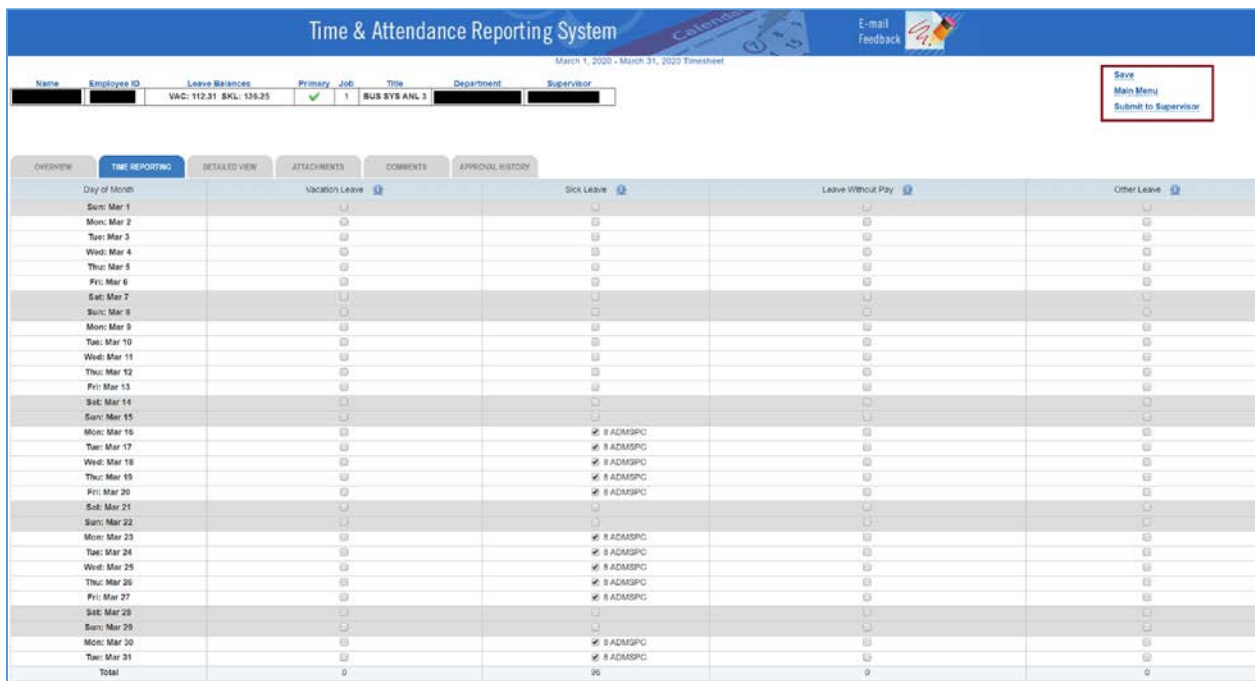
Time & Attendance Reporting System

Calendar

E-mail Feedback

March 1, 2020 - March 31, 2020 Timesheet

| Name | Employee ID | Leave Balances | Primary | Job | Title | Department | Supervisor |
|---|---|---|---|---|---|---|---|
| | | VAC: 112.31 SKL: 136.25 | ✓ | 1 | BUS SYS ANL 3 | | |

Save
Main Menu
Submit to Supervisor

OVERVIEW | TIME REPORTING | DETAILED VIEW | ATTACHMENTS | COMMENTS | APPROVAL HISTORY

| Day of Month | Vacation Leave | Sick Leave | Leave Without Pay | Other Leave |
|---|---|---|---|---|
| Sun: Mar 1 | | | | |
| Mon: Mar 2 | | | | |
| Tue: Mar 3 | | | | |
| Wed: Mar 4 | | | | |
| Thu: Mar 5 | | | | |
| Fri: Mar 6 | | | | |
| Sat: Mar 7 | | | | |
| Sun: Mar 8 | | | | |
| Mon: Mar 9 | | | | |
| Tue: Mar 10 | | | | |
| Wed: Mar 11 | | | | |
| Thu: Mar 12 | | | | |
| Fri: Mar 13 | | | | |
| Sat: Mar 14 | | | | |
| Sun: Mar 15 | | | | |
| Mon: Mar 16 | | 8 ADMSPC | | |
| Tue: Mar 17 | | 8 ADMSPC | | |
| Wed: Mar 18 | | 8 ADMSPC | | |
| Thu: Mar 19 | | 8 ADMSPC | | |
| Fri: Mar 20 | | 8 ADMSPC | | |
| Sat: Mar 21 | | | | |
| Sun: Mar 22 | | | | |
| Mon: Mar 23 | | 8 ADMSPC | | |
| Tue: Mar 24 | | 8 ADMSPC | | |
| Wed: Mar 25 | | 8 ADMSPC | | |
| Thu: Mar 26 | | 8 ADMSPC | | |
| Fri: Mar 27 | | 8 ADMSPC | | |
| Sat: Mar 28 | | | | |
| Sun: Mar 29 | | | | |
| Mon: Mar 30 | | 8 ADMSPC | | |
| Tue: Mar 31 | | 8 ADMSPC | | |
| Total | 0 | 96 | 0 | 0 |